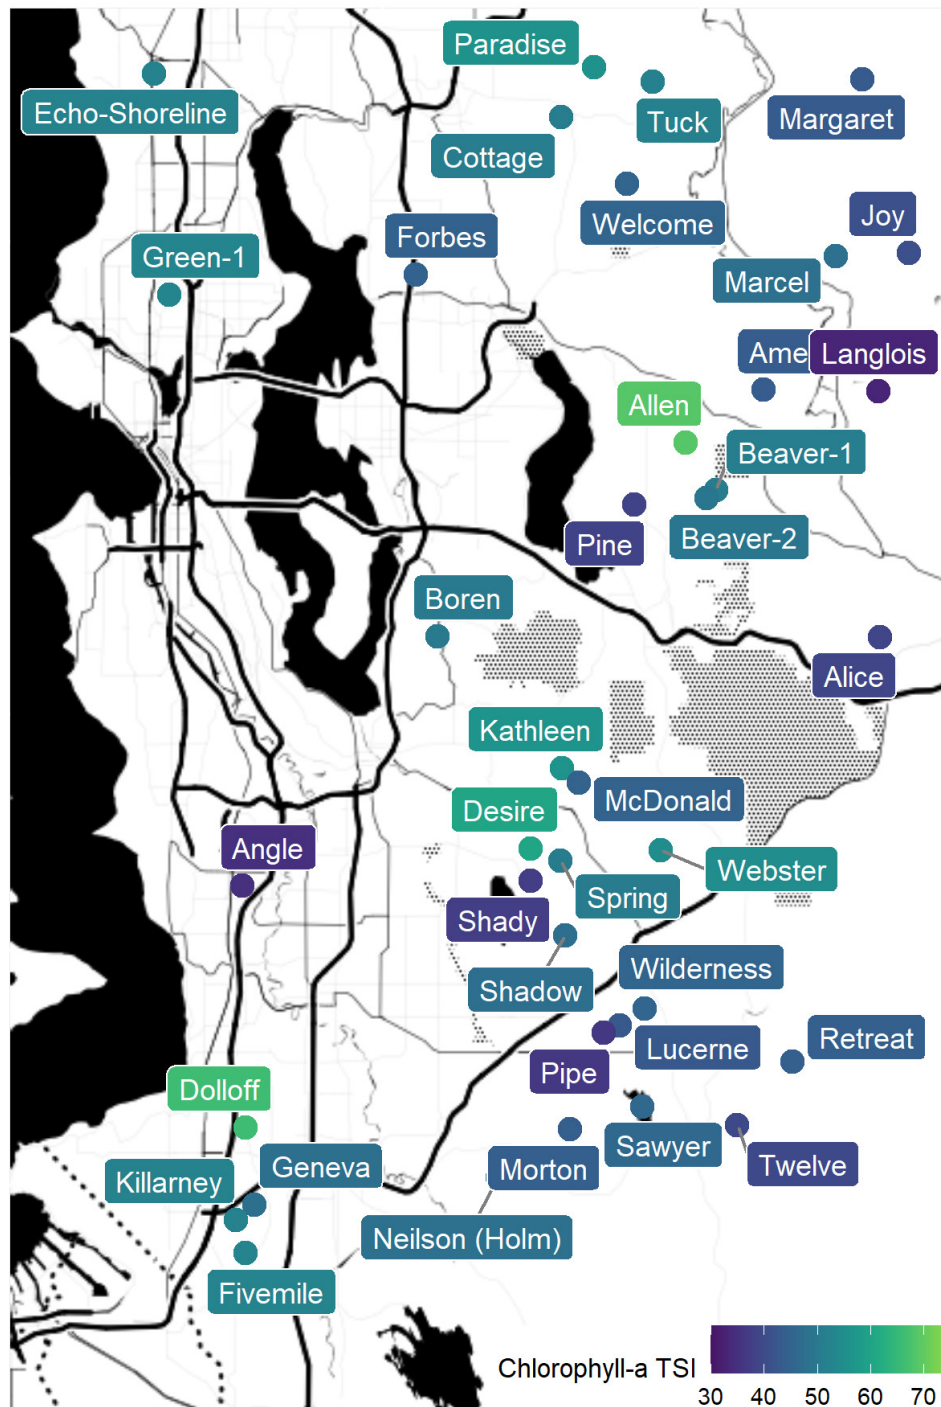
Paradise
Echo-Shoreline
Tuck
Margaret
Cottage
Welcome
Joy
Forbes
Green-1
Marcel
Ame
Langlois
Allen
Beaver-1
Pine
Beaver-2
Boren
Alice
Kathleen
McDonald
Desire
Angle
Webster
Spring
Shady
Shadow
Wilderness
Lucerne
Retreat
Pipe
Dolloff
Sawyer
Twelve
Geneva
Morton
Killarney
Neilson (Holm)
Fivemile
Chlorophyll-a TSI
30 40 50 60 70